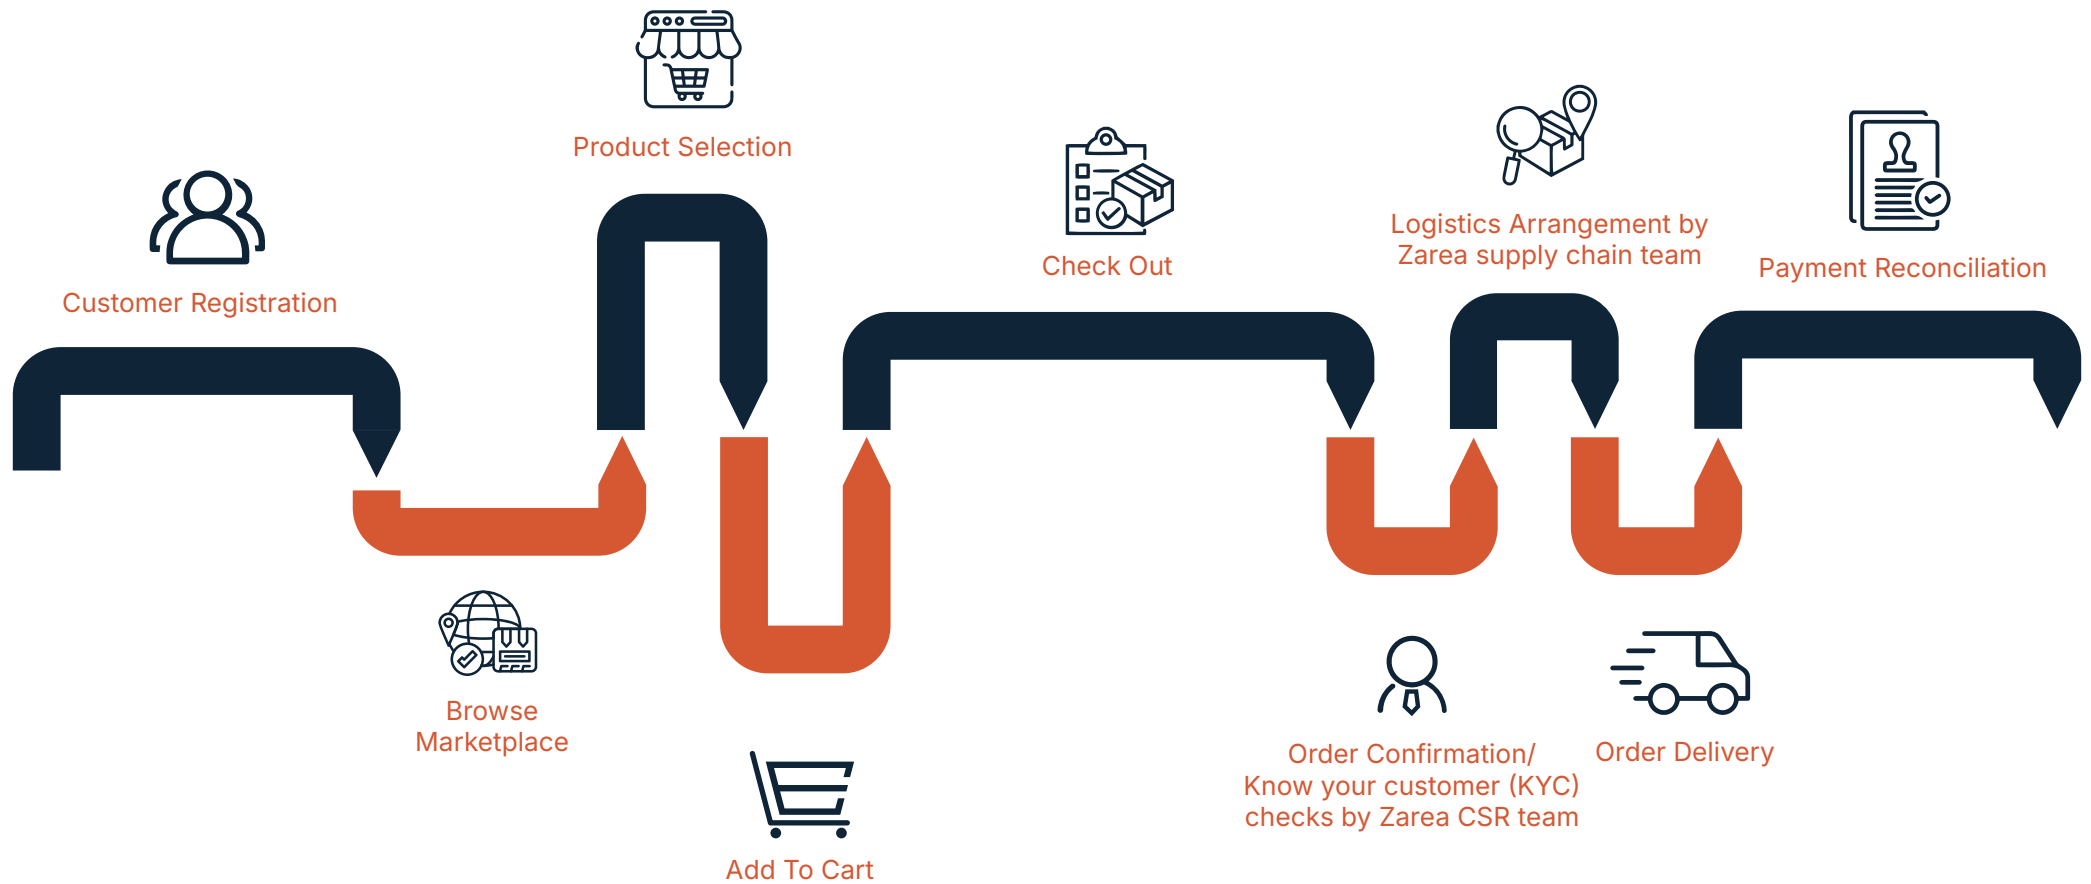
Customer Registration

Browse Marketplace

Product Selection

Add To Cart

Check Out

Order Confirmation/ Know your customer (KYC) checks by Zarea CSR team

Logistics Arrangement by Zarea supply chain team

Order Delivery

Payment Reconciliation